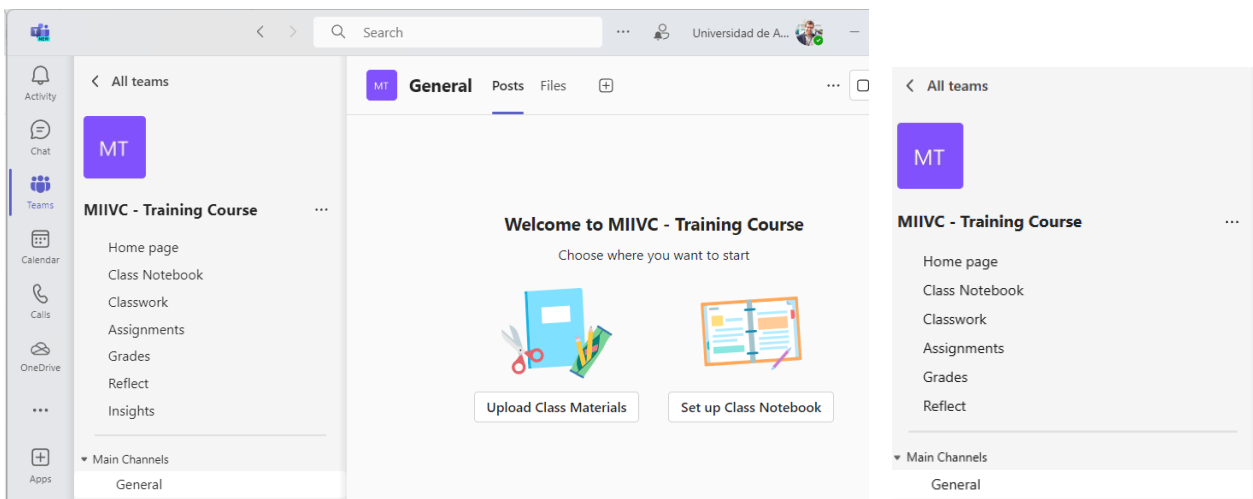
Search

Universidad de A...

Activity

Chat

Teams

Calendar

Calls

OneDrive

...

Apps

All teams

MT

MIIVC - Training Course

Home page
Class Notebook
Classwork
Assignments
Grades
Reflect
Insights

Main Channels
General

MT General Posts Files

Welcome to MIIVC - Training Course

Choose where you want to start

Upload Class Materials

Set up Class Notebook

All teams

MT

MIIVC - Training Course

Home page
Class Notebook
Classwork
Assignments
Grades
Reflect

Main Channels
General